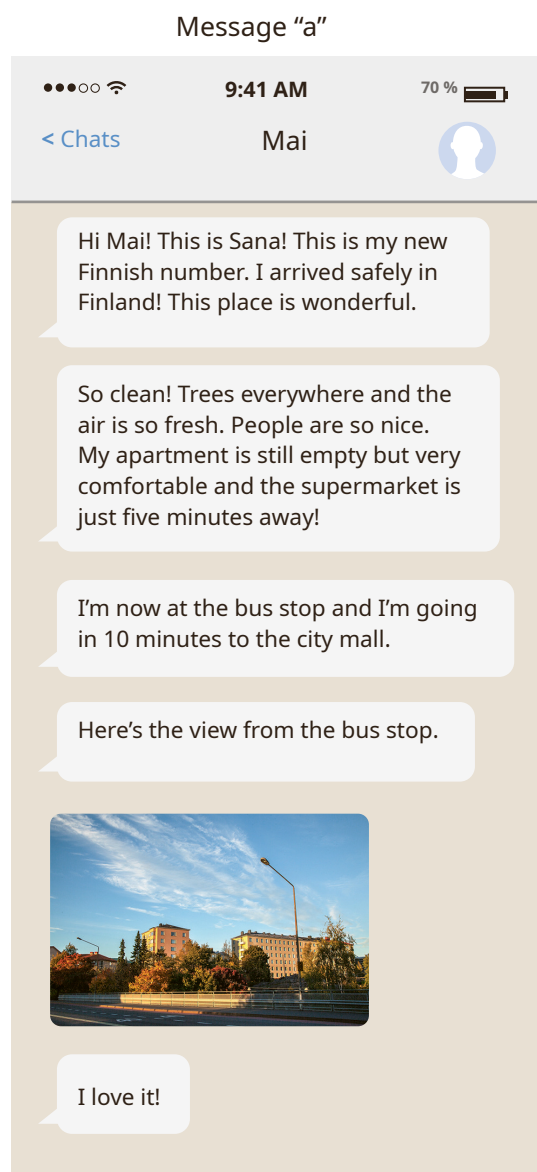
Message “a”

9:41 AM

70 %

< Chats

Mai

Hi Mai! This is Sana! This is my new Finnish number. I arrived safely in Finland! This place is wonderful.

So clean! Trees everywhere and the air is so fresh. People are so nice. My apartment is still empty but very comfortable and the supermarket is just five minutes away!

I’m now at the bus stop and I’m going in 10 minutes to the city mall.

Here’s the view from the bus stop.

I love it!